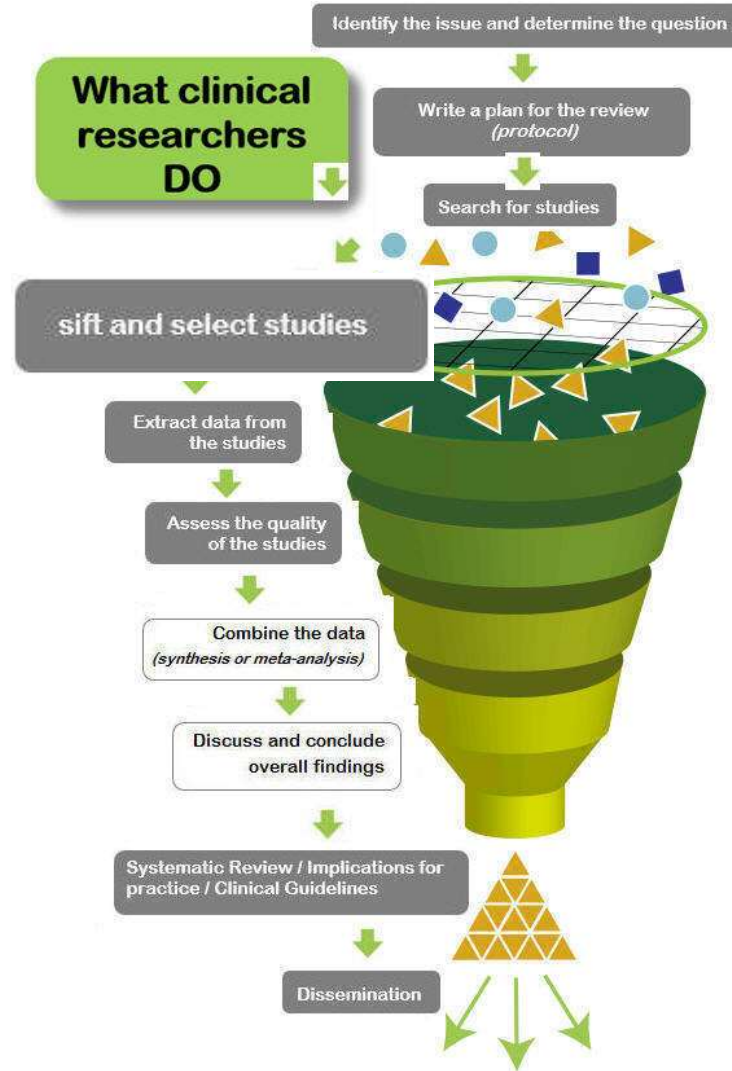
What clinical researchers DO

Identify the issue and determine the question

Write a plan for the review
(protocol)

Search for studies

sift and select studies

Extract data from the studies

Assess the quality of the studies

Combine the data
(synthesis or meta-analysis)

Discuss and conclude overall findings

Systematic Review / Implications for practice / Clinical Guidelines

Dissemination